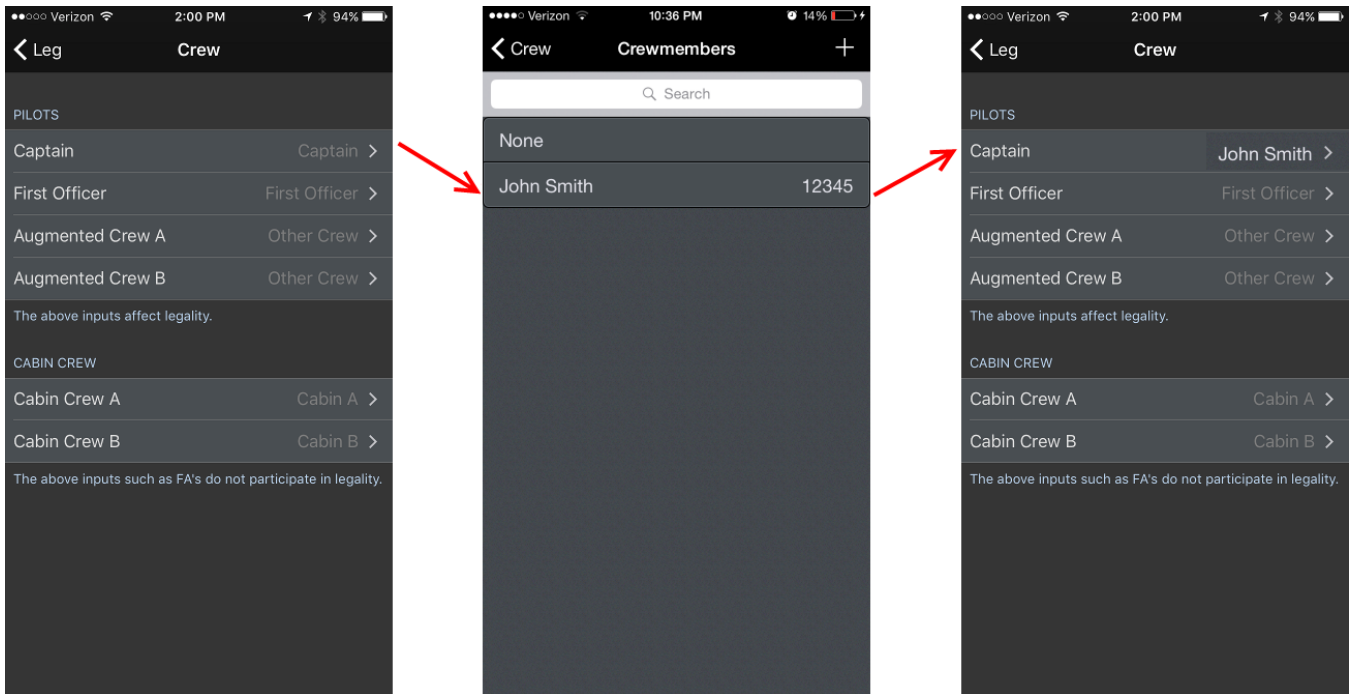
●●○○○ Verizon 2:00 PM 94%

Leg Crew

PILOTS

Captain Captain >

First Officer First Officer >

Augmented Crew A Other Crew >

Augmented Crew B Other Crew >

The above inputs affect legality.

CABIN CREW

Cabin Crew A Cabin A >

Cabin Crew B Cabin B >

The above inputs such as FA's do not participate in legality.

●●●●○ Verizon 10:36 PM 14%

Crew Crewmembers +

Search

None

John Smith 12345

●●○○○ Verizon 2:00 PM 94%

Leg Crew

PILOTS

Captain John Smith >

First Officer First Officer >

Augmented Crew A Other Crew >

Augmented Crew B Other Crew >

The above inputs affect legality.

CABIN CREW

Cabin Crew A Cabin A >

Cabin Crew B Cabin B >

The above inputs such as FA's do not participate in legality.